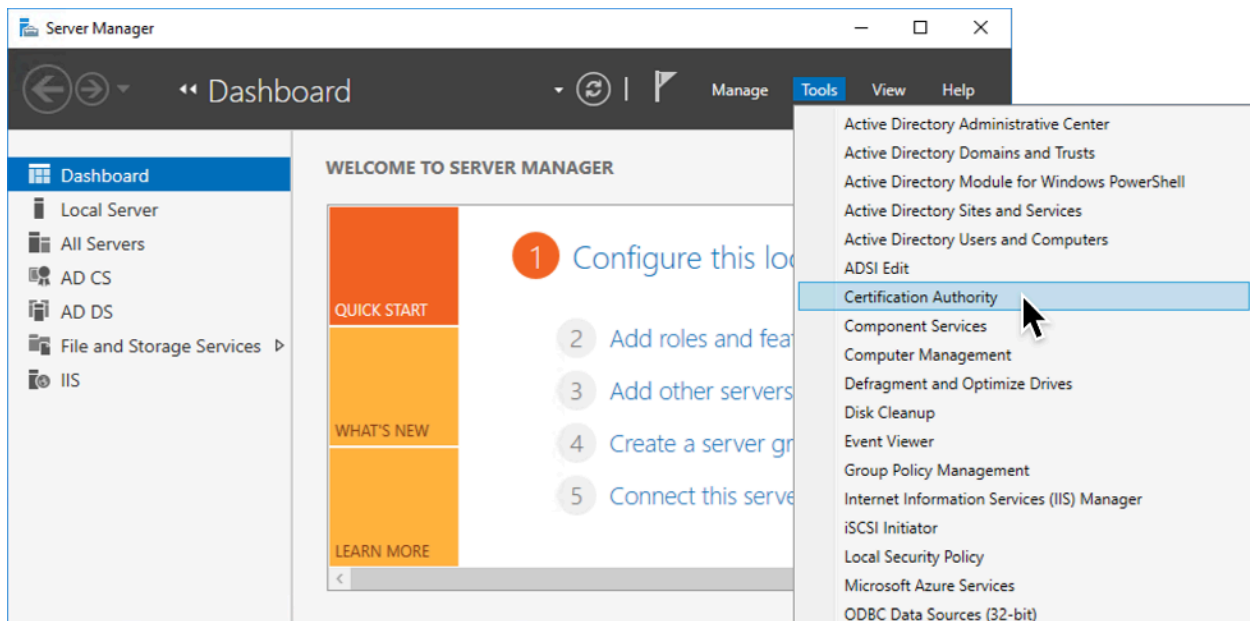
Server Manager

Dashboard

Manage Tools View Help

Dashboard
Local Server
All Servers
AD CS
AD DS
File and Storage Services
IIS

WELCOME TO SERVER MANAGER

QUICK START
WHAT'S NEW
LEARN MORE

1 Configure this lo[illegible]
2 Add roles and fea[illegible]
3 Add other servers
4 Create a server g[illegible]
5 Connect this serv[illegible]

Active Directory Administrative Center
Active Directory Domains and Trusts
Active Directory Module for Windows PowerShell
Active Directory Sites and Services
Active Directory Users and Computers
ADSI Edit
Certification Authority
Component Services
Computer Management
Defragment and Optimize Drives
Disk Cleanup
Event Viewer
Group Policy Management
Internet Information Services (IIS) Manager
iSCSI Initiator
Local Security Policy
Microsoft Azure Services
ODBC Data Sources (32-bit)